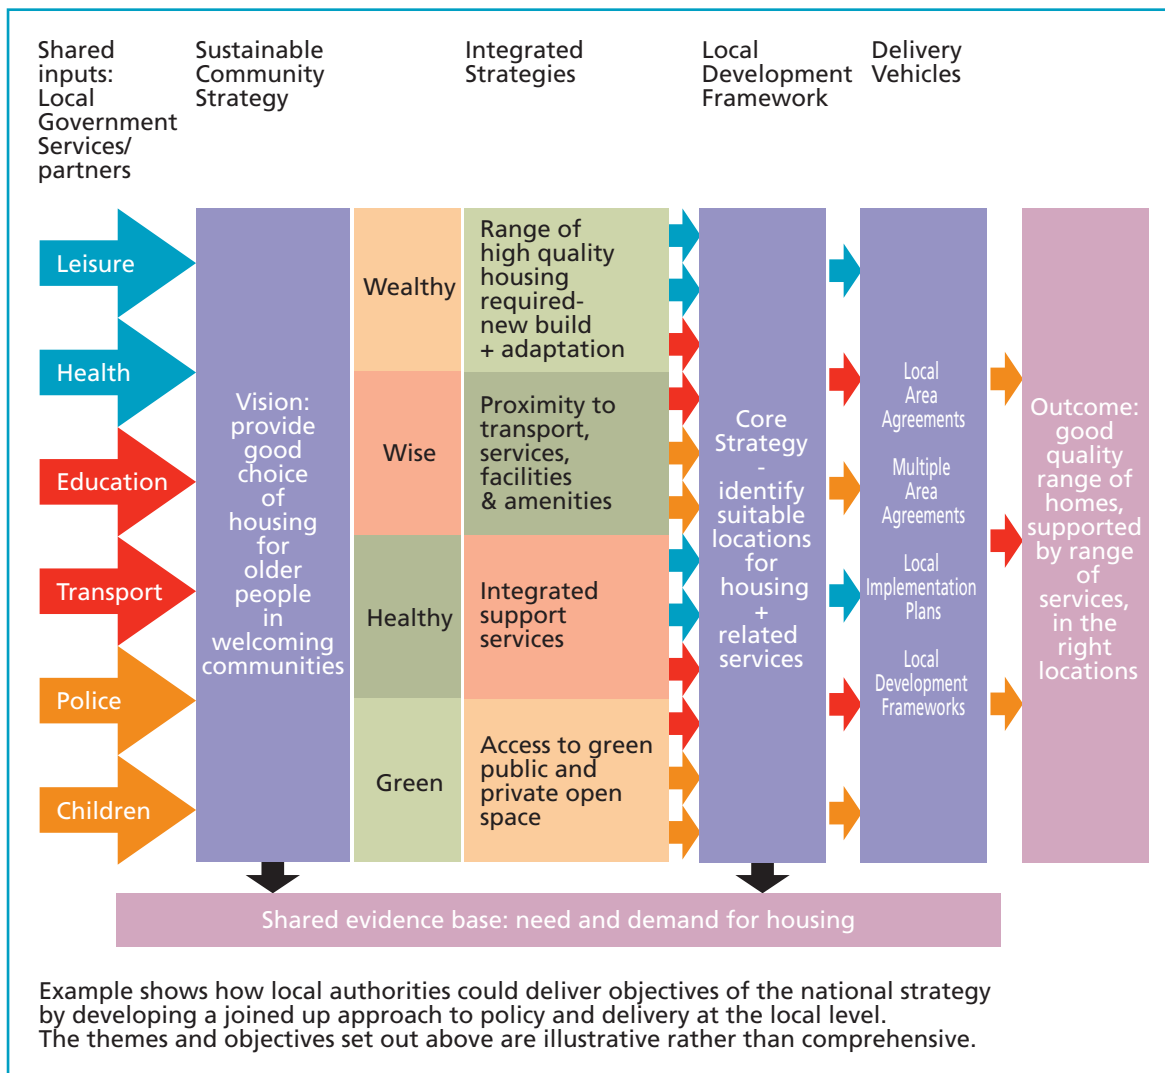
Shared inputs: Local Government Services/ partners

Sustainable Community Strategy

Integrated Strategies

Local Development Framework

Delivery Vehicles

Leisure

Health

Education

Transport

Police

Children

Vision: provide good choice of housing for older people in welcoming communities

Wealthy

Range of high quality housing required- new build + adaptation

Wise

Proximity to transport, services, facilities & amenities

Healthy

Integrated support services

Green

Access to green public and private open space

Core Strategy - identify suitable locations for housing + related services

Local Area Agreements

Multiple Area Agreements

Local Implementation Plans

Local Development Frameworks

Outcome: good quality range of homes, supported by range of services, in the right locations

Shared evidence base: need and demand for housing

Example shows how local authorities could deliver objectives of the national strategy by developing a joined up approach to policy and delivery at the local level.
The themes and objectives set out above are illustrative rather than comprehensive.